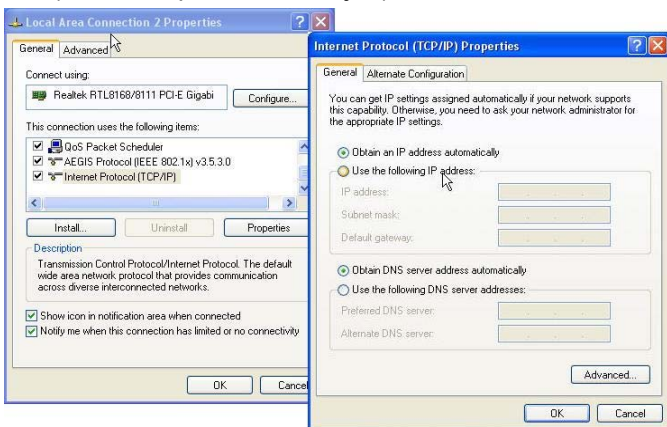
Local Area Connection 2 Properties

General | Advanced

Connect using:

Realtek RTL8168/8111 PCI-E Gigabi

Configure...

This connection uses the following items:

☑ QoS Packet Scheduler
☑ AEGIS Protocol (IEEE 802.1x) v3.5.3.0
☑ Internet Protocol (TCP/IP)

Install... | Uninstall | Properties

Description

Transmission Control Protocol/Internet Protocol. The default wide area network protocol that provides communication across diverse interconnected networks.

☑ Show icon in notification area when connected
☑ Notify me when this connection has limited or no connectivity

OK | Cancel

Internet Protocol (TCP/IP) Properties

General | Alternate Configuration

You can get IP settings assigned automatically if your network supports this capability. Otherwise, you need to ask your network administrator for the appropriate IP settings.

Obtain an IP address automatically
Use the following IP address:
IP address:
Subnet mask:
Default gateway:

Obtain DNS server address automatically
Use the following DNS server addresses:
Preferred DNS server:
Alternate DNS server:

Advanced...

OK | Cancel